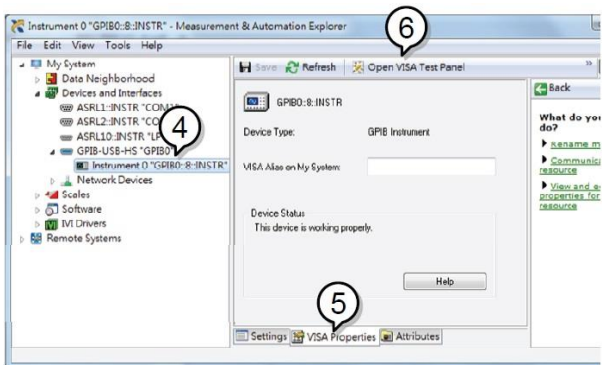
Instrument 0 "GPIB0::8::INSTR" - Measurement & Automation Explorer

File Edit View Tools Help

My System
Data Neighborhood
Devices and Interfaces
ASRL1::INSTR "COM1
ASRL2::INSTR "CO
ASRL10::INSTR "LP
GPIB-USB-HS "GPIB0
Instrument 0 "GPIB0::8::INSTR"
Network Devices
Scales
Software
IVI Drivers
Remote Systems

4

6

Save Refresh Open VISA Test Panel

GPIB0::8::INSTR

Device Type: GPIB Instrument

VISA Alias on My System:

Device Status
This device is working properly.

Help

5

Settings VISA Properties Attributes

Back

What do you do?
Rename m
Communica resource
View and e properties for resource